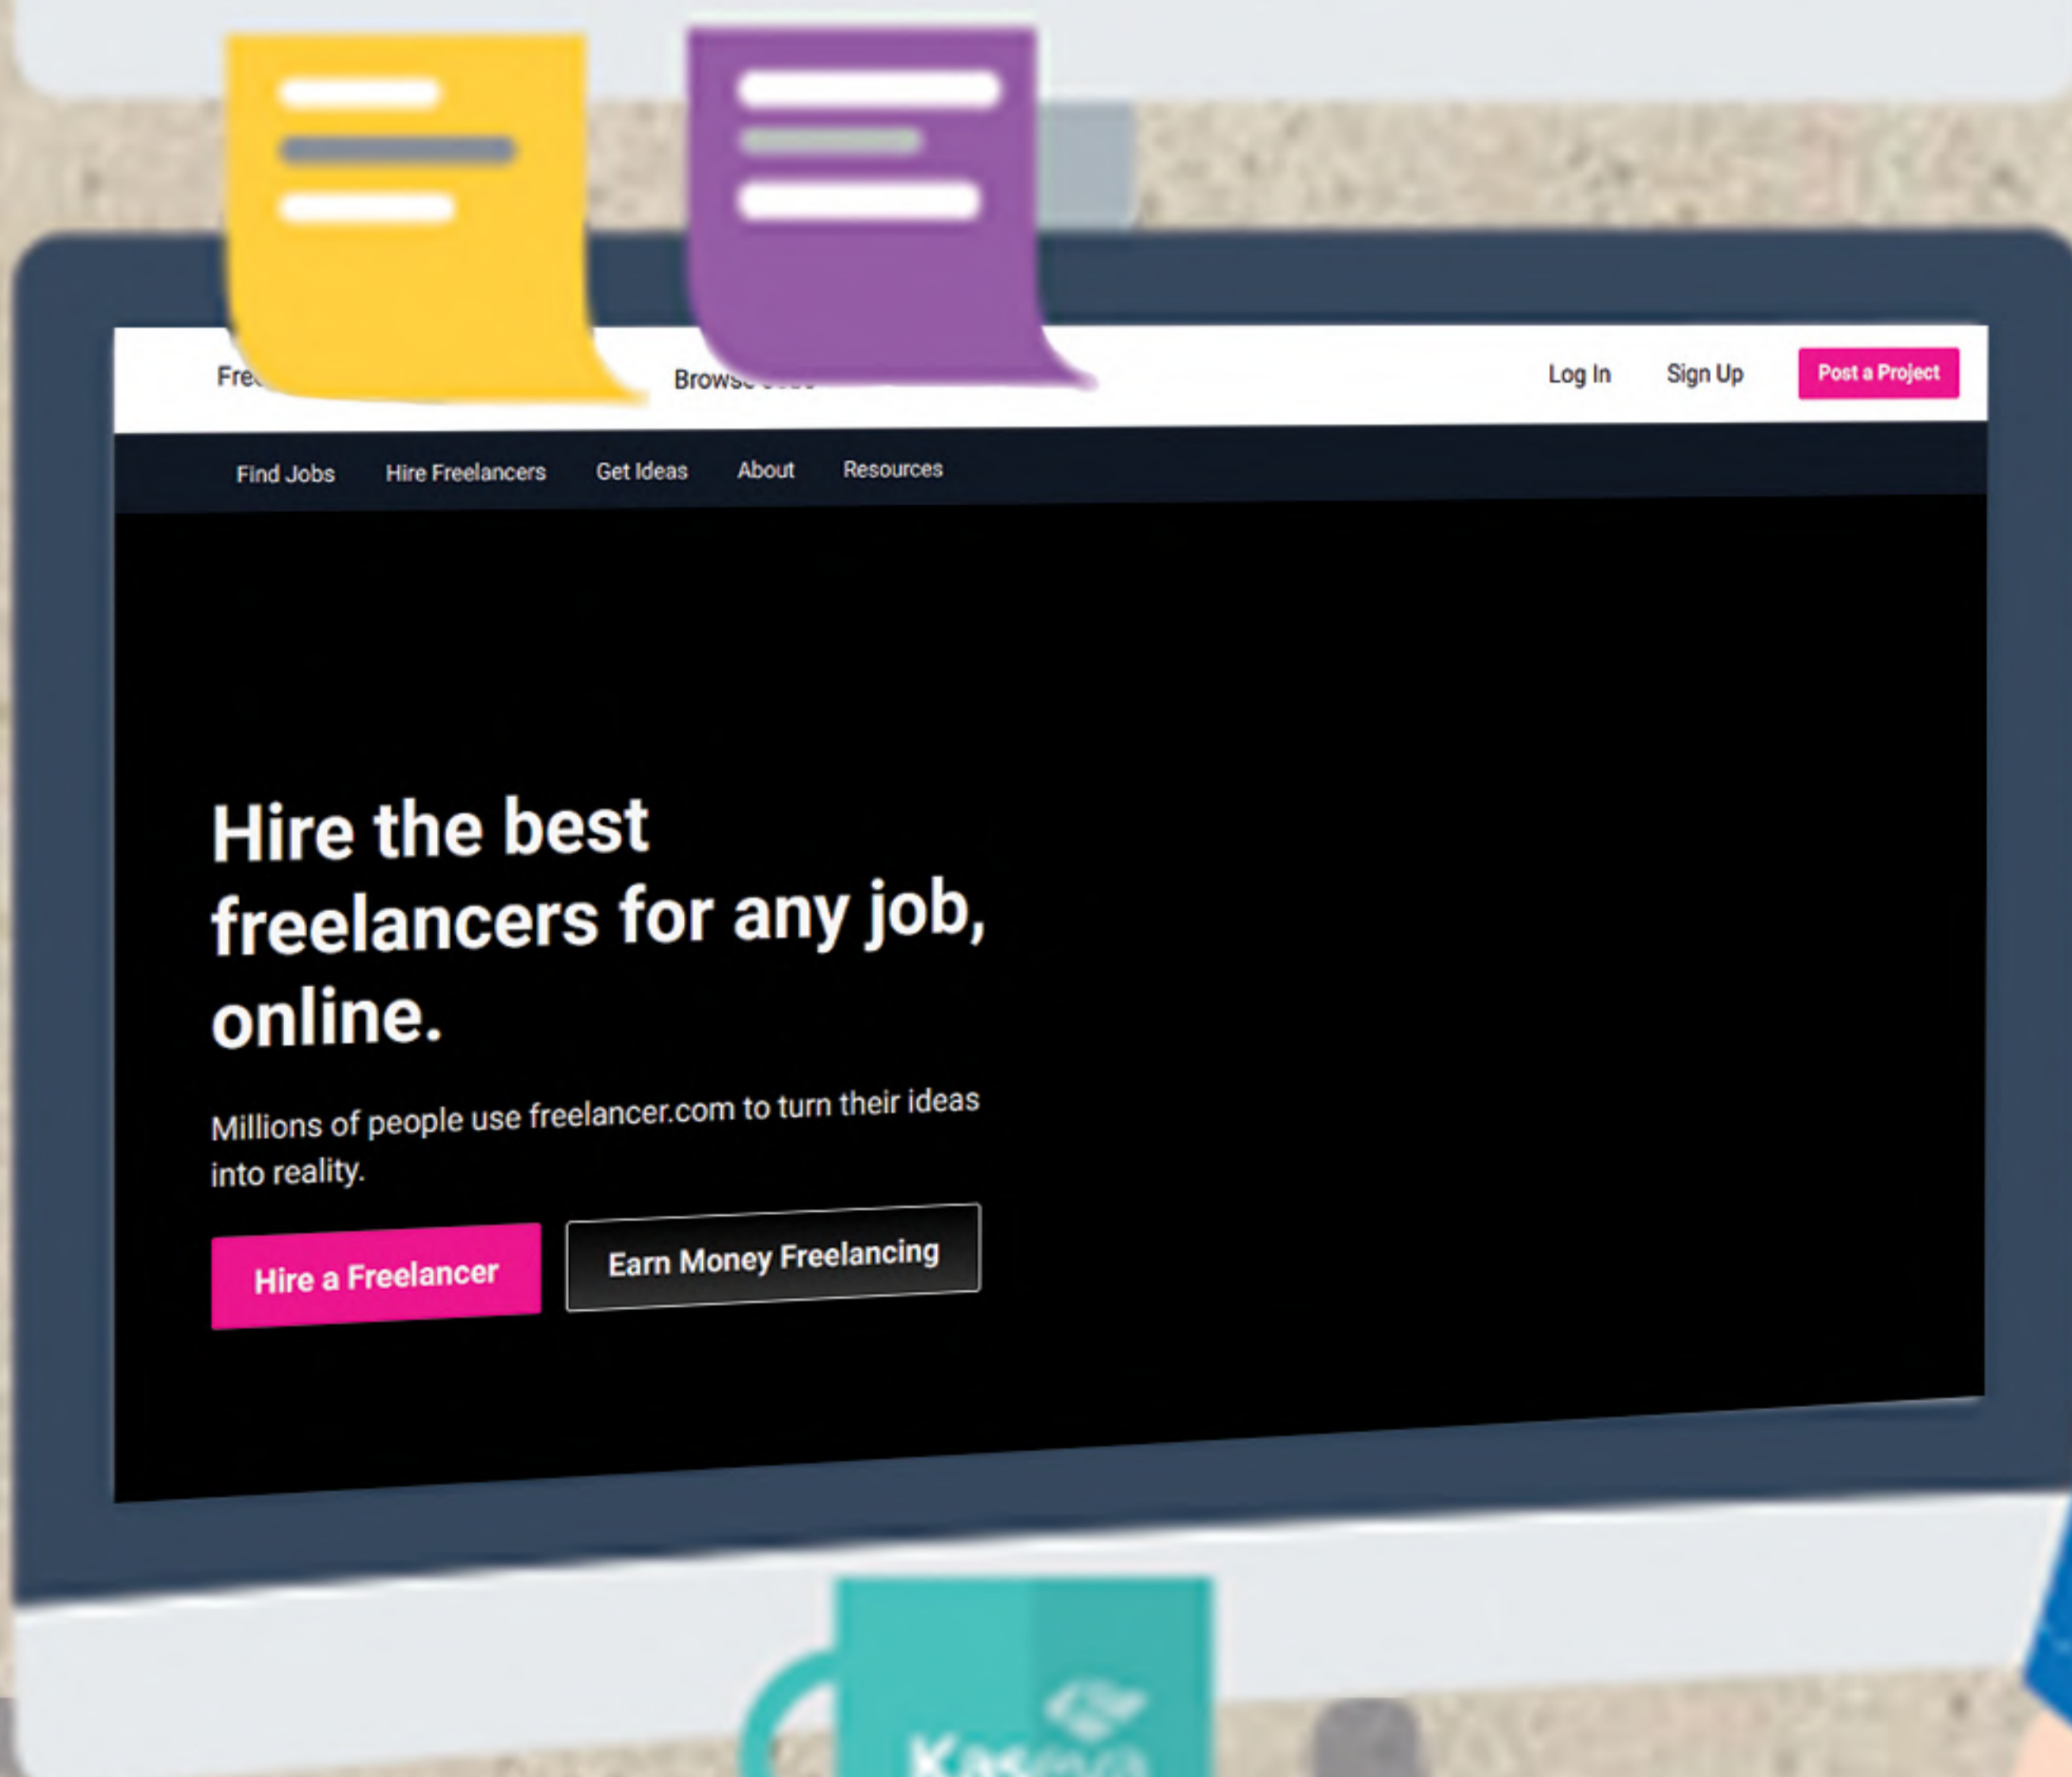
Fre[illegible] Brows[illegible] Log In Sign Up Post a Project

Find Jobs Hire Freelancers Get Ideas About Resources

Hire the best freelancers for any job, online.

Millions of people use freelancer.com to turn their ideas into reality.

Hire a Freelancer Earn Money Freelancing

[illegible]